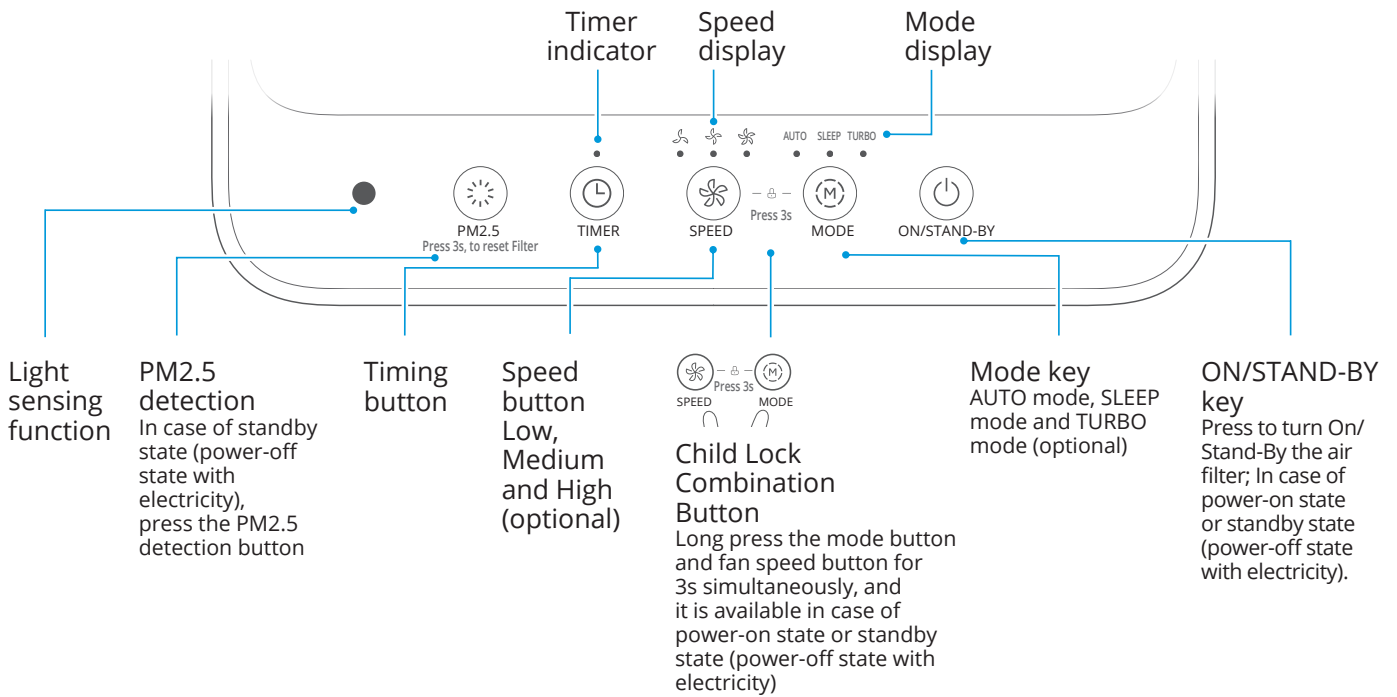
Timer indicator

Speed display

Mode display

AUTO SLEEP TURBO

PM2.5
Press 3s, to reset Filter

TIMER

SPEED

Press 3s

MODE

ON/STAND-BY

Light sensing function

PM2.5 detection
In case of standby state (power-off state with electricity), press the PM2.5 detection button

Timing button

Speed button Low, Medium and High (optional)

SPEED Press 3s MODE

Child Lock Combination Button
Long press the mode button and fan speed button for 3s simultaneously, and it is available in case of power-on state or standby state (power-off state with electricity)

Mode key
AUTO mode, SLEEP mode and TURBO mode (optional)

ON/STAND-BY key
Press to turn On/ Stand-By the air filter; In case of power-on state or standby state (power-off state with electricity).